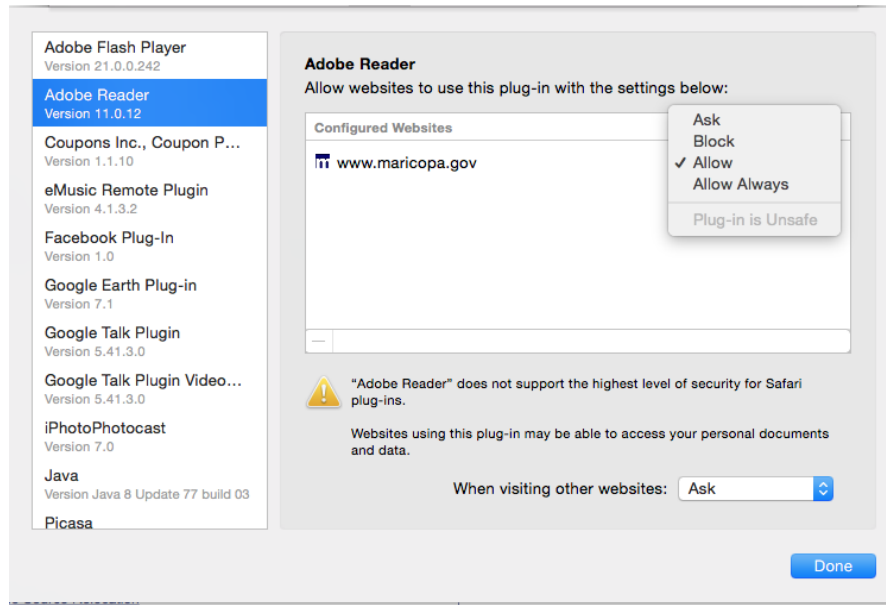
Adobe Flash Player
Version 21.0.0.242

Adobe Reader
Version 11.0.12

Coupons Inc., Coupon P...
Version 1.1.10

eMusic Remote Plugin
Version 4.1.3.2

Facebook Plug-In
Version 1.0

Google Earth Plug-in
Version 7.1

Google Talk Plugin
Version 5.41.3.0

Google Talk Plugin Video...
Version 5.41.3.0

iPhotoPhotocast
Version 7.0

Java
Version Java 8 Update 77 build 03

Picasa

Adobe Reader

Allow websites to use this plug-in with the settings below:

Configured Websites

www.maricopa.gov

Ask
Block
✓ Allow
Allow Always
Plug-in is Unsafe

—

"Adobe Reader" does not support the highest level of security for Safari plug-ins.

Websites using this plug-in may be able to access your personal documents and data.

When visiting other websites: Ask

Done